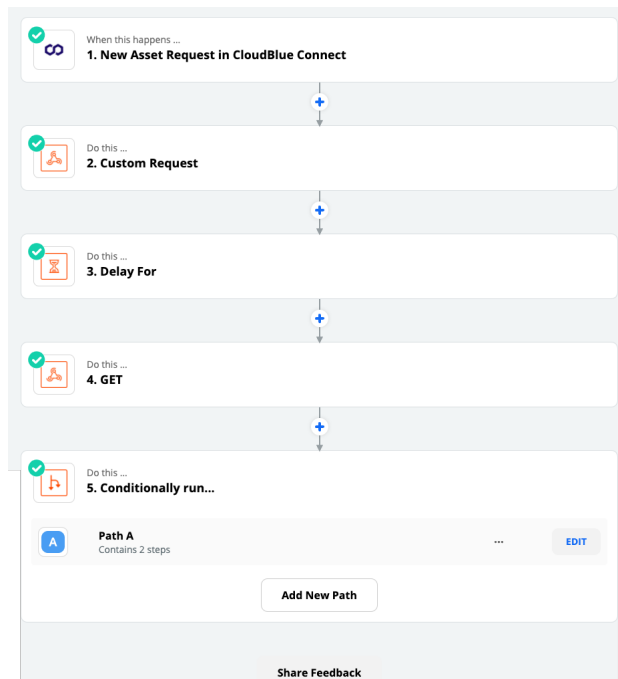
When this happens ...
1. New Asset Request in CloudBlue Connect

Do this ...
2. Custom Request

Do this ...
3. Delay For

Do this ...
4. GET

Do this ...
5. Conditionally run...

A

Path A
Contains 2 steps

...

EDIT

Add New Path

Share Feedback